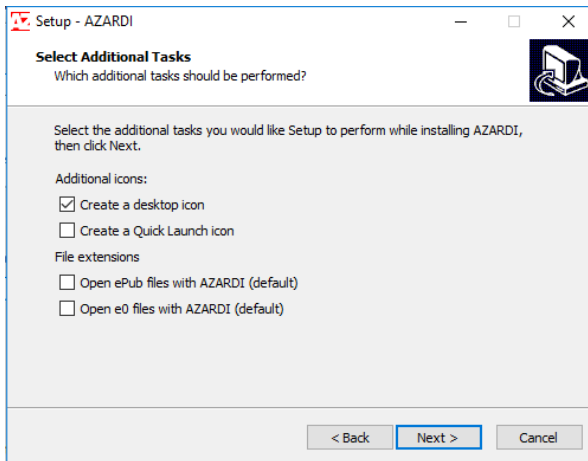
Setup - AZARDI

Select Additional Tasks
Which additional tasks should be performed?

Select the additional tasks you would like Setup to perform while installing AZARDI, then click Next.

Additional icons:

Create a desktop icon

Create a Quick Launch icon

File extensions

Open ePub files with AZARDI (default)

Open e0 files with AZARDI (default)

< Back
Next >
Cancel